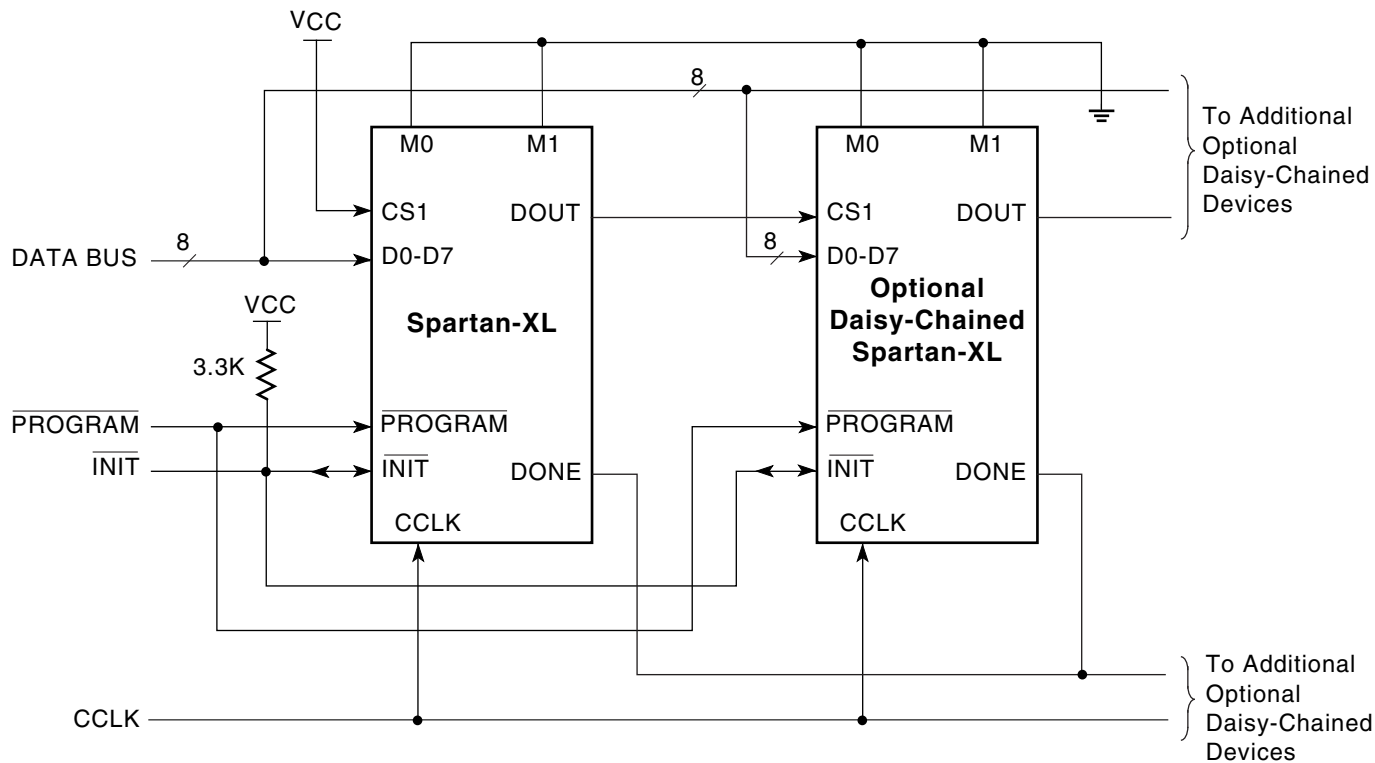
VCC

8

M0 M1

CS1 DOUT

D0-D7

Spartan-XL

$\overline{\text{PROGRAM}}$

$\overline{\text{INIT}}$ DONE

CCLK

M0 M1

CS1 DOUT

8

D0-D7

Optional Daisy-Chained Spartan-XL

$\overline{\text{PROGRAM}}$

$\overline{\text{INIT}}$ DONE

CCLK

To Additional Optional Daisy-Chained Devices

8

DATA BUS

VCC

3.3K

$\overline{\text{PROGRAM}}$

$\overline{\text{INIT}}$

CCLK

To Additional Optional Daisy-Chained Devices